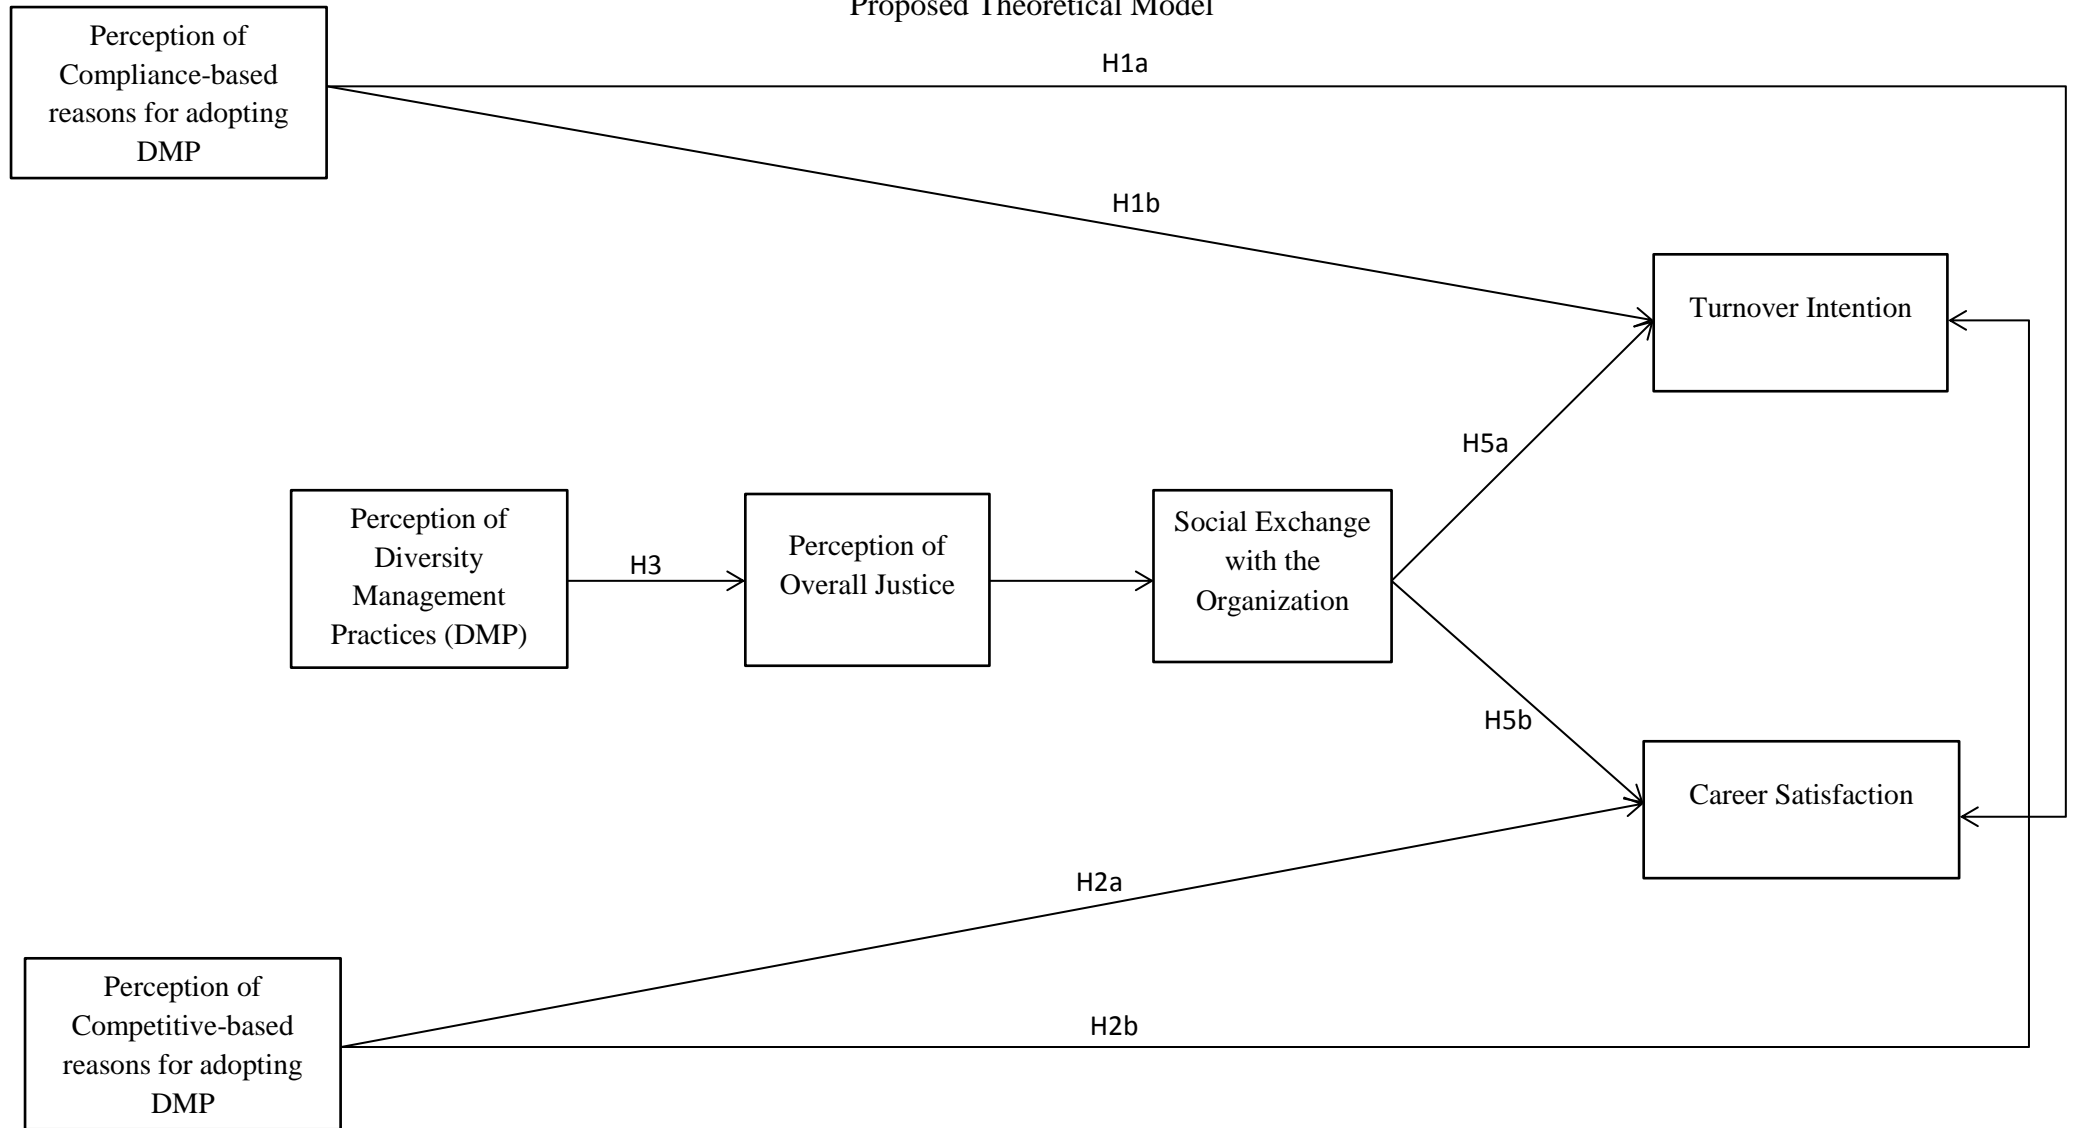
Proposed Theoretical Model

Perception of Compliance-based reasons for adopting DMP

H1a

H1b

Turnover Intention

H5a

Perception of Diversity Management Practices (DMP)

H3

Perception of Overall Justice

Social Exchange with the Organization

H5b

Career Satisfaction

H2a

Perception of Competitive-based reasons for adopting DMP

H2b